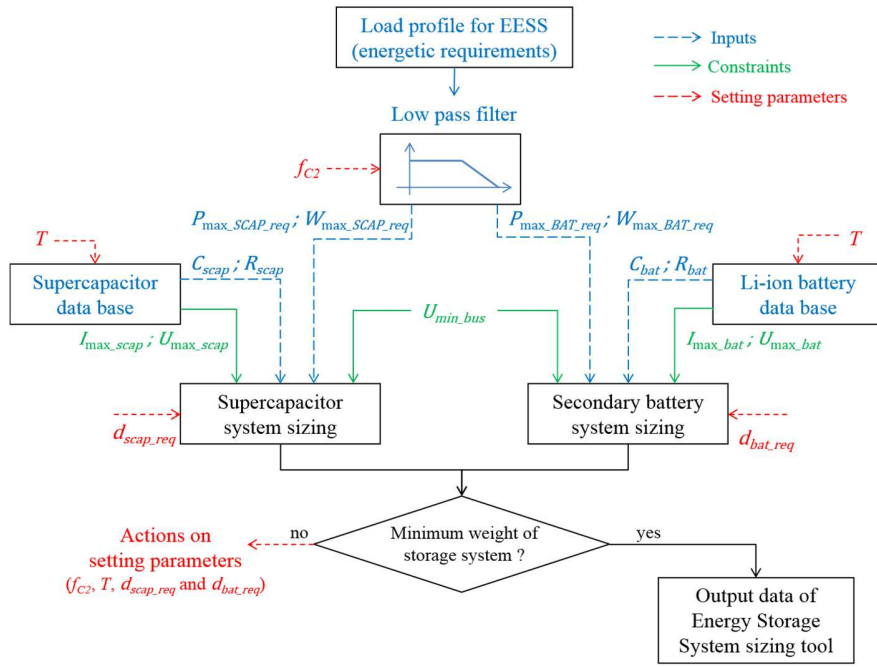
Load profile for EESS (energetic requirements)

Inputs

Constraints

Setting parameters

Low pass filter

$f_{C2}$

$P_{\max\_SCAP\_req}$ ; $W_{\max\_SCAP\_req}$

$P_{\max\_BAT\_req}$ ; $W_{\max\_BAT\_req}$

$T$

$T$

Supercapacitor data base

$C_{scap}$ ; $R_{scap}$

$C_{bat}$ ; $R_{bat}$

Li-ion battery data base

$U_{min\_bus}$

$I_{\max\_scap}$ ; $U_{\max\_scap}$

$I_{\max\_bat}$ ; $U_{\max\_bat}$

Supercapacitor system sizing

Secondary battery system sizing

$d_{scap\_req}$

$d_{bat\_req}$

Actions on setting parameters ($f_{C2}$, $T$, $d_{scap\_req}$ and $d_{bat\_req}$)

no

Minimum weight of storage system ?

yes

Output data of Energy Storage System sizing tool